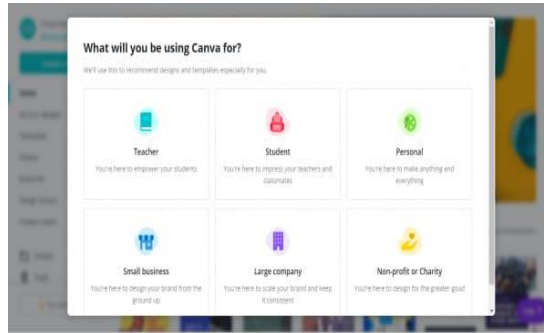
What will you be using Canva for?

We'll use this to recommend designs and templates especially for you.

Teacher
You're here to empower your students

Student
You're here to impress your teachers and classmates

Personal
You're here to make anything and everything

Small business
You're here to design your brand from the ground up

Large company
You're here to scale your brand and keep it consistent

Non-profit or Charity
You're here to design for the greater good